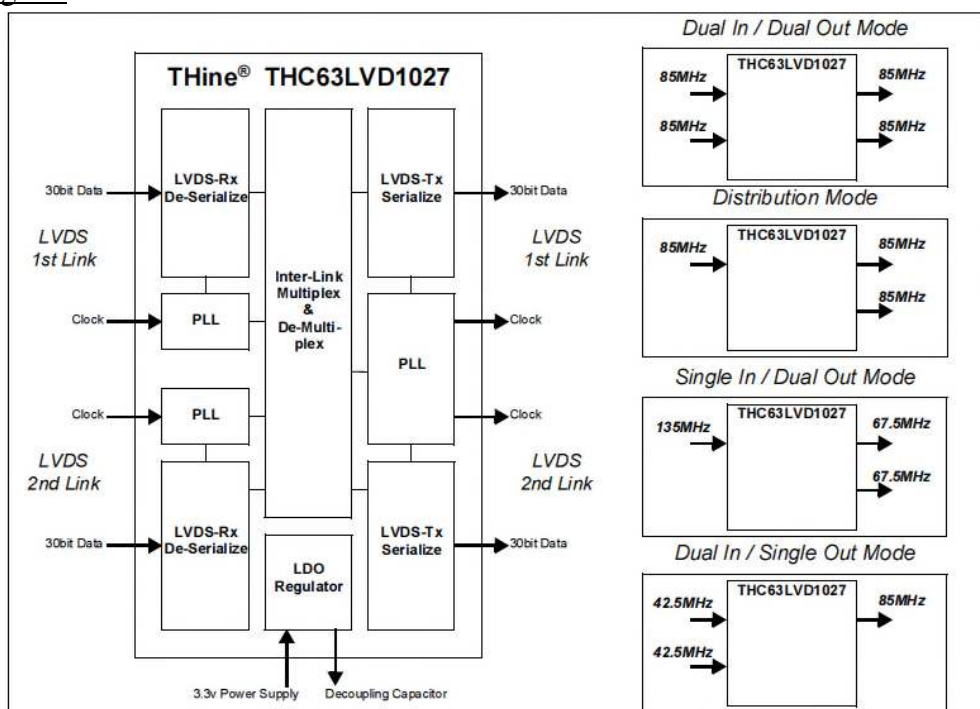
THine® THC63LVD1027

30bit Data
LVDS-Rx De-Serialize

LVDS 1st Link

Clock
PLL

Clock
PLL

LVDS 2nd Link

30bit Data
LVDS-Rx De-Serialize

Inter-Link Multiplex & De-Multiplex

LDO Regulator

LVDS-Tx Serialize
30bit Data

LVDS 1st Link

PLL
Clock
Clock

LVDS 2nd Link

LVDS-Tx Serialize
30bit Data

3.3v Power Supply
Decoupling Capacitor

Dual In / Dual Out Mode
THC63LVD1027
85MHz
85MHz
85MHz
85MHz

Distribution Mode
THC63LVD1027
85MHz
85MHz
85MHz

Single In / Dual Out Mode
THC63LVD1027
135MHz
67.5MHz
67.5MHz

Dual In / Single Out Mode
THC63LVD1027
42.5MHz
42.5MHz
85MHz